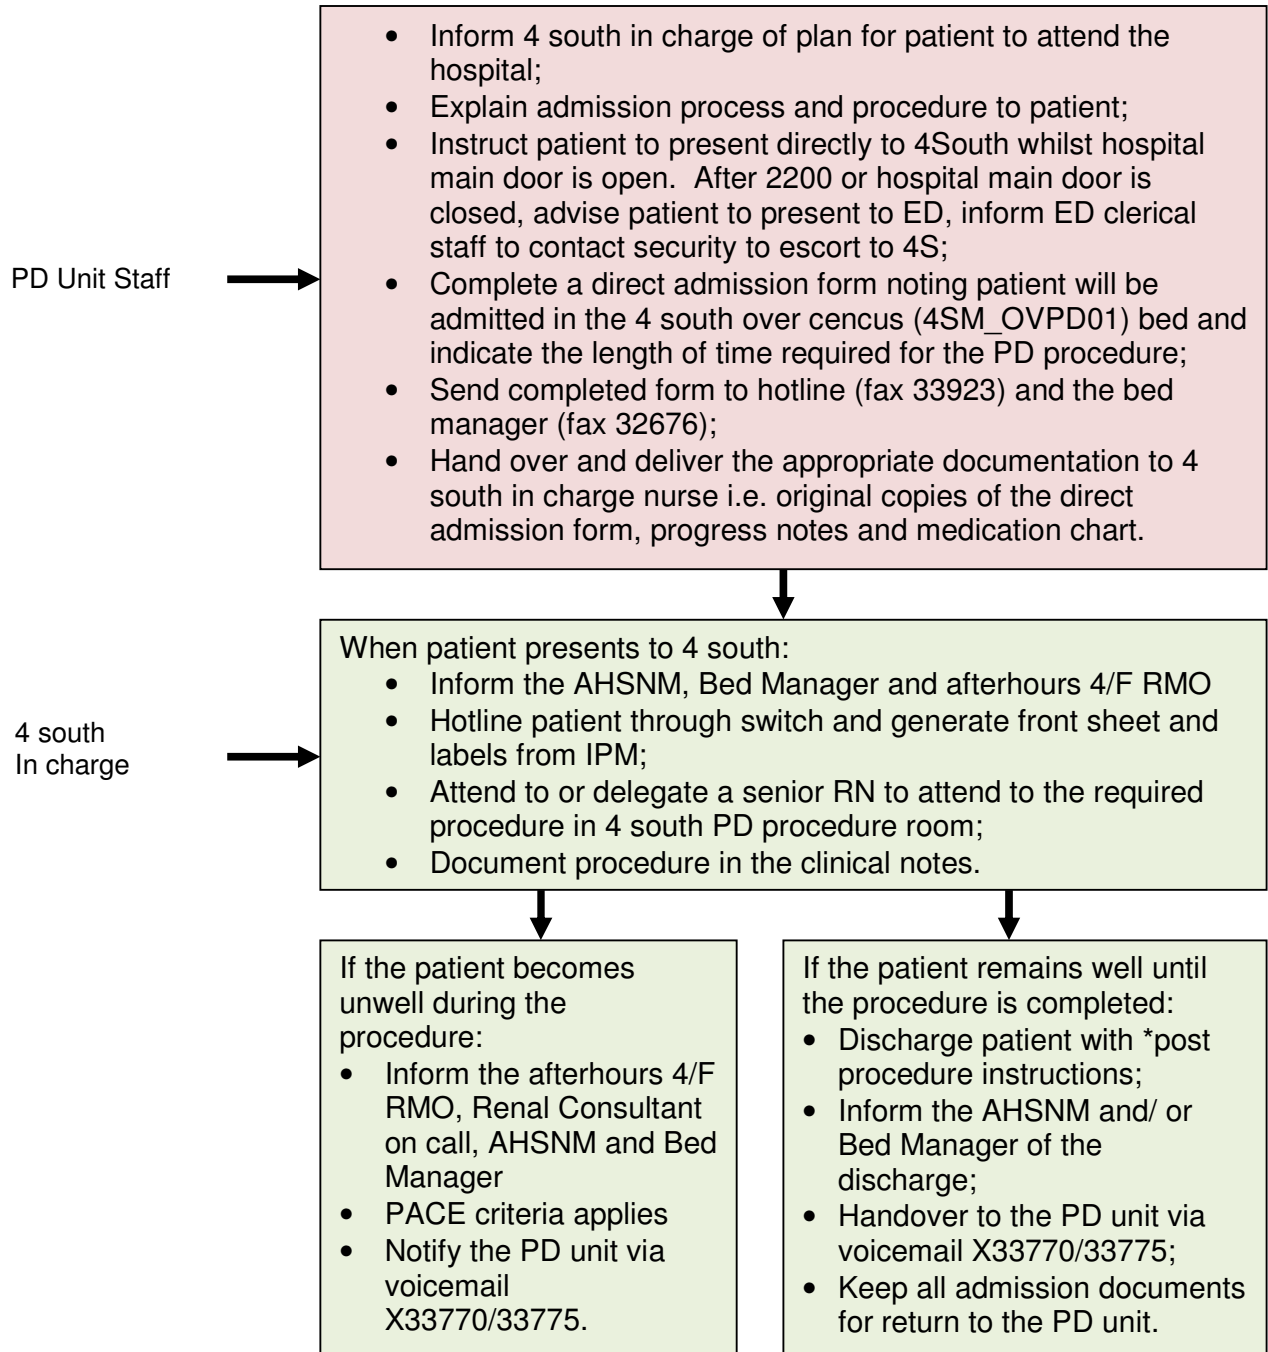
PD Unit Staff

- Inform 4 south in charge of plan for patient to attend the hospital;
- Explain admission process and procedure to patient;
- Instruct patient to present directly to 4South whilst hospital main door is open. After 2200 or hospital main door is closed, advise patient to present to ED, inform ED clerical staff to contact security to escort to 4S;
- Complete a direct admission form noting patient will be admitted in the 4 south over cencus (4SM_OVPD01) bed and indicate the length of time required for the PD procedure;
- Send completed form to hotline (fax 33923) and the bed manager (fax 32676);
- Hand over and deliver the appropriate documentation to 4 south in charge nurse i.e. original copies of the direct admission form, progress notes and medication chart.

4 south
In charge

When patient presents to 4 south:
- Inform the AHSNM, Bed Manager and afterhours 4/F RMO
- Hotline patient through switch and generate front sheet and labels from IPM;
- Attend to or delegate a senior RN to attend to the required procedure in 4 south PD procedure room;
- Document procedure in the clinical notes.

If the patient becomes unwell during the procedure:
- Inform the afterhours 4/F RMO, Renal Consultant on call, AHSNM and Bed Manager
- PACE criteria applies
- Notify the PD unit via voicemail X33770/33775.

If the patient remains well until the procedure is completed:
- Discharge patient with *post procedure instructions;
- Inform the AHSNM and/ or Bed Manager of the discharge;
- Handover to the PD unit via voicemail X33770/33775;
- Keep all admission documents for return to the PD unit.